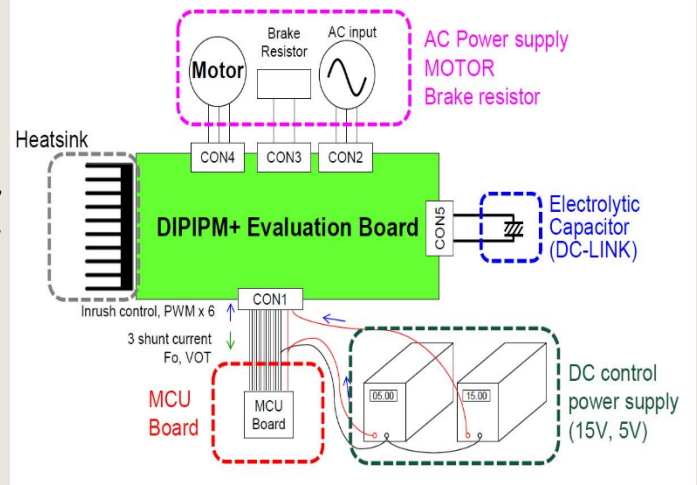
Brake Resistor

AC input

Motor

AC Power supply
MOTOR
Brake resistor

Heatsink

CON4

CON3

CON2

DIPIPM+ Evaluation Board

CON5

Electrolytic Capacitor (DC-LINK)

CON1

Inrush control, PWM x 6

3 shunt current
Fo, VOT

MCU Board

MCU Board

05.00

15.00

DC control power supply (15V, 5V)